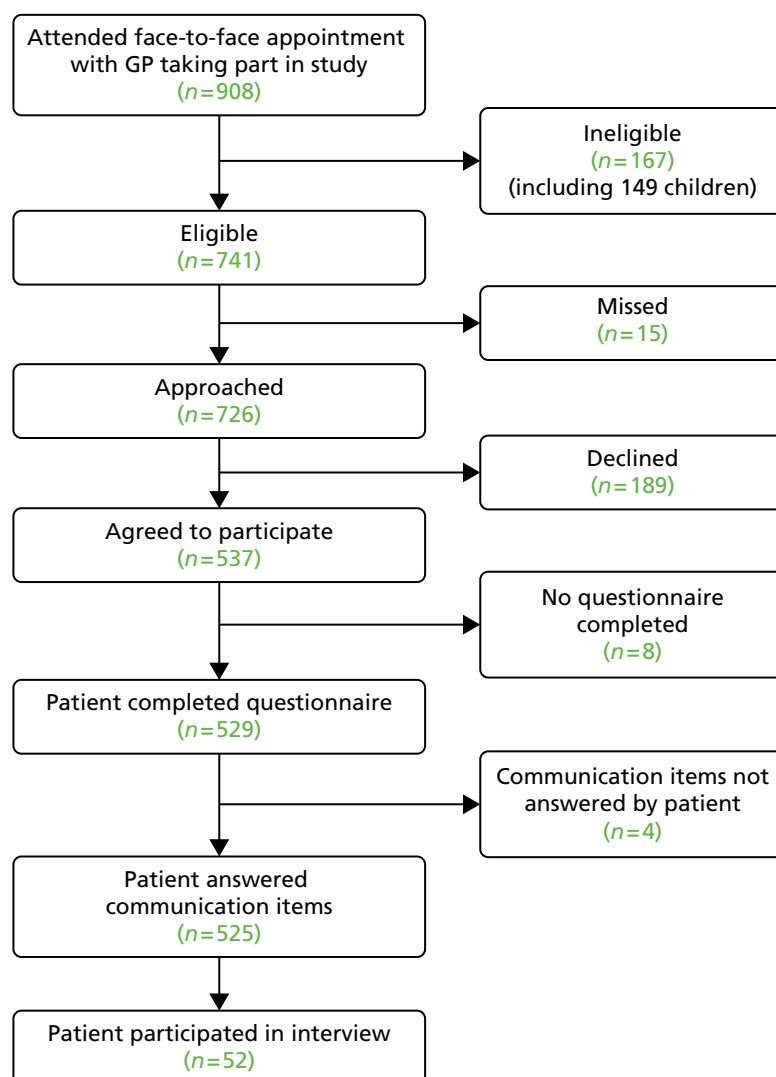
Attended face-to-face appointment with GP taking part in study
($n=908$)

Ineligible
($n=167$)
(including 149 children)

Eligible
($n=741$)

Missed
($n=15$)

Approached
($n=726$)

Declined
($n=189$)

Agreed to participate
($n=537$)

No questionnaire completed
($n=8$)

Patient completed questionnaire
($n=529$)

Communication items not answered by patient
($n=4$)

Patient answered communication items
($n=525$)

Patient participated in interview
($n=52$)